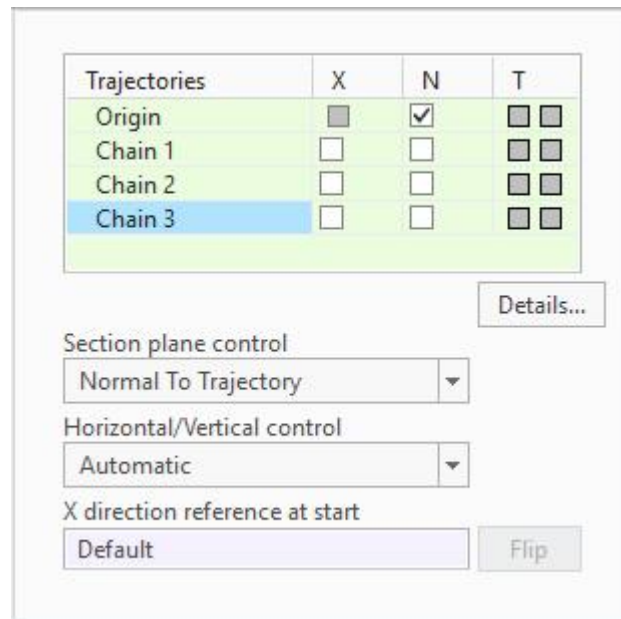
| Trajectories | X | N | T |
|---|---|---|---|
| Origin | | ☑ | |
| Chain 1 | ☐ | ☐ | |
| Chain 2 | ☐ | ☐ | |
| Chain 3 | ☐ | ☐ | |

Details...

Section plane control

Normal To Trajectory

Horizontal/Vertical control

Automatic

X direction reference at start

Default

Flip